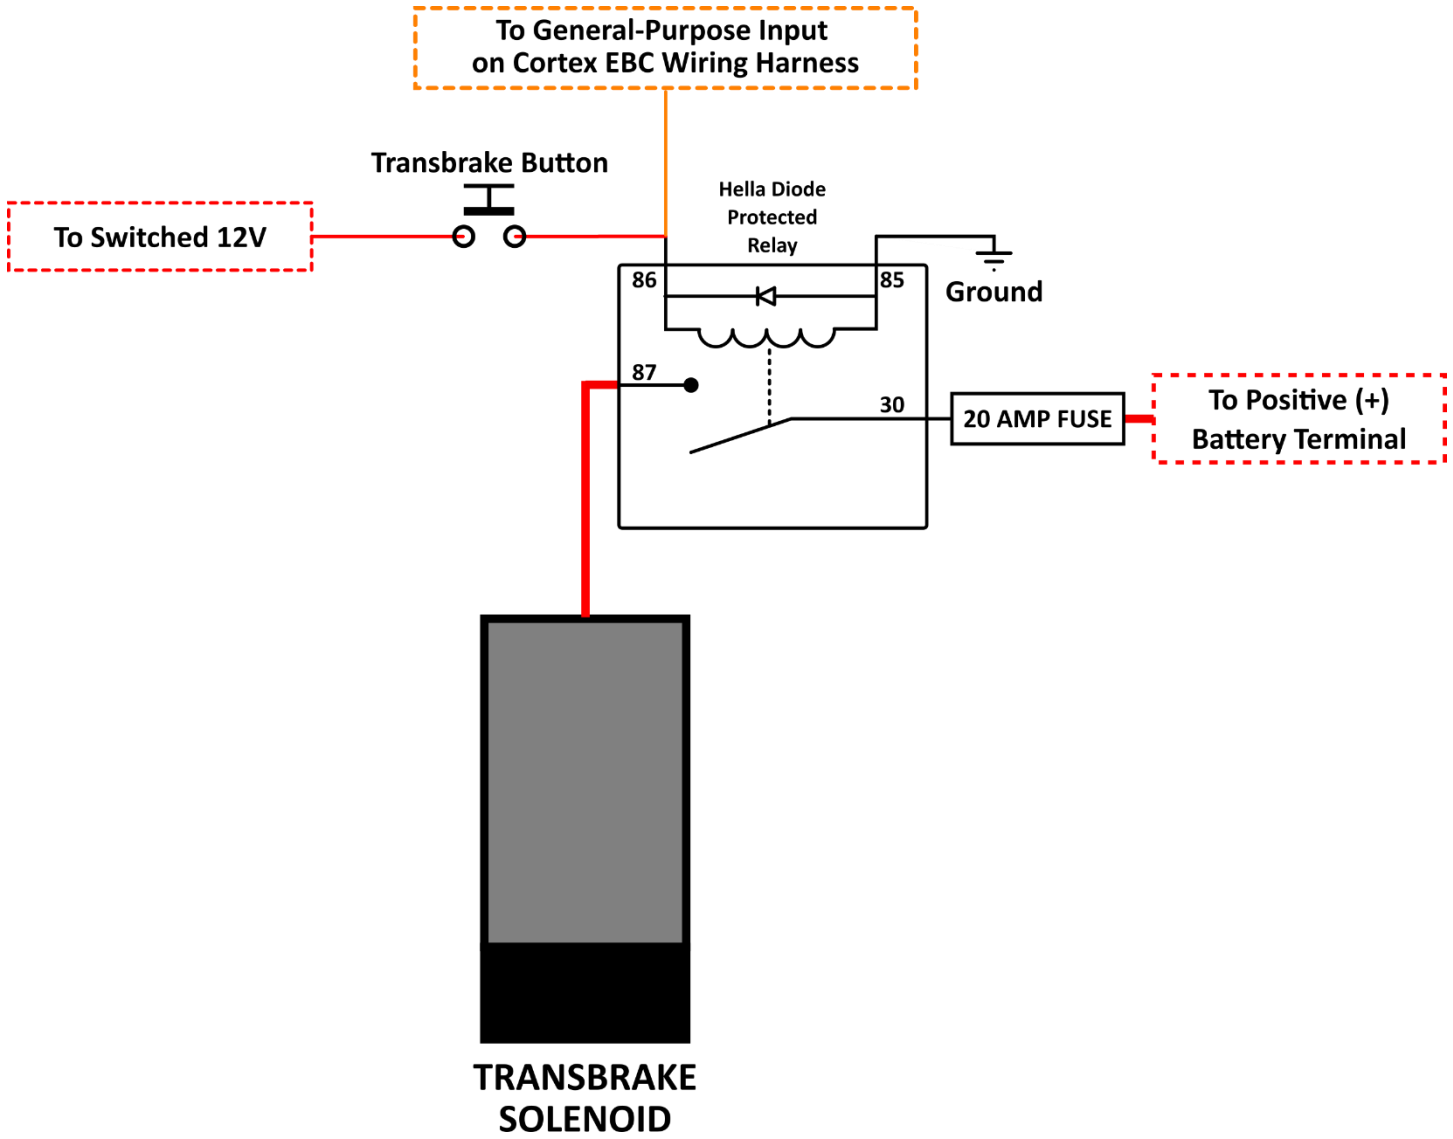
To General-Purpose Input
on Cortex EBC Wiring Harness

Transbrake Button

To Switched 12V

Hella Diode
Protected
Relay

86

85

Ground

87

30

20 AMP FUSE

To Positive (+)
Battery Terminal

TRANSBRAKE
SOLENOID